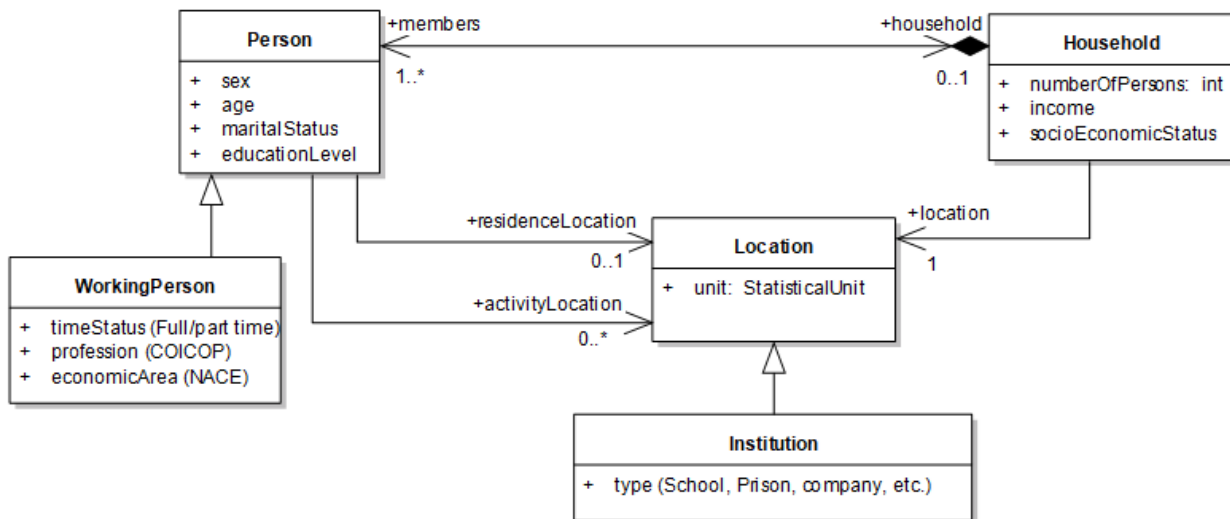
Person

+ sex
+ age
+ maritalStatus
+ educationLevel

+members
1..*

+household
0..1

Household

+ numberOfPersons: int
+ income
+ socioEconomicStatus

WorkingPerson

+ timeStatus (Full/part time)
+ profession (COICOP)
+ economicArea (NACE)

+residenceLocation
0..1

+location
1

Location

+ unit: StatisticalUnit

+activityLocation
0..*

Institution

+ type (School, Prison, company, etc.)